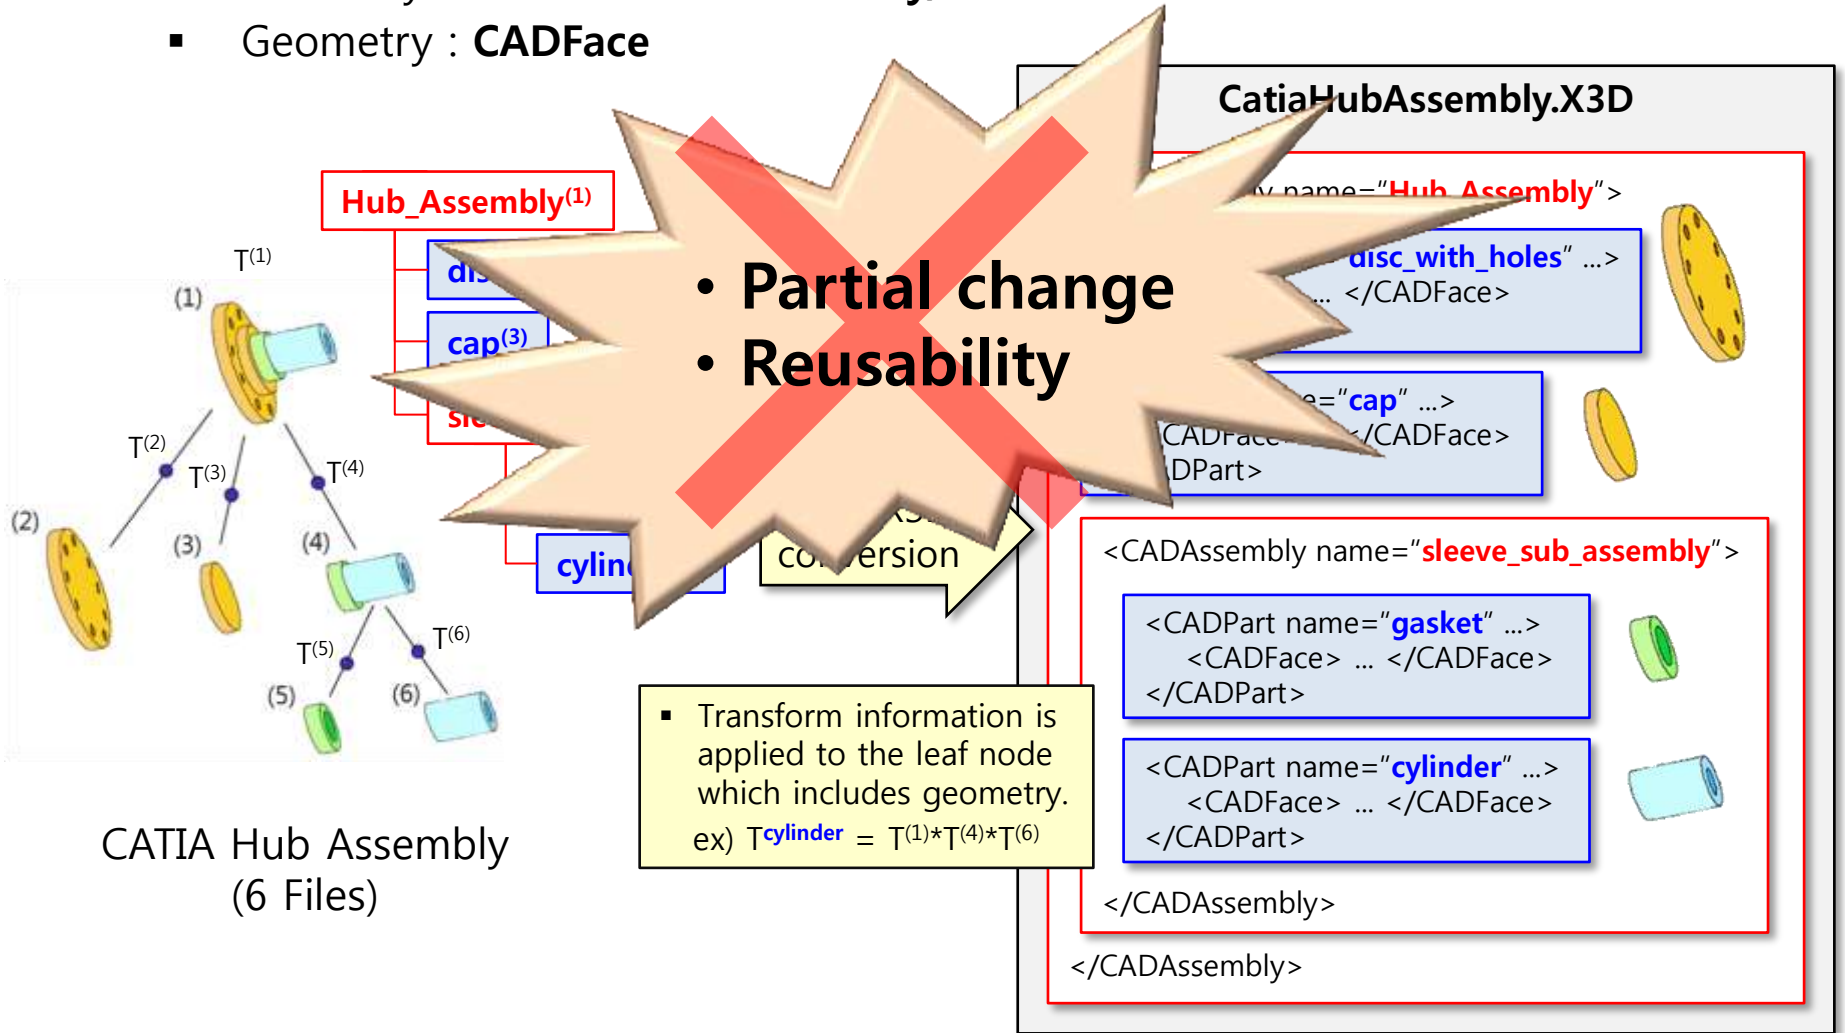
▪ Geometry : **CADFace**

CatiaHubAssembly.X3D

Hub_Assembly$^{(1)}$

di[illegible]

cap$^{(3)}$

sle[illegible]

cylin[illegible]

$T^{(1)}$
(1)
$T^{(2)}$
$T^{(3)}$
$T^{(4)}$
(2)
(3)
(4)
$T^{(5)}$
$T^{(6)}$
(5)
(6)

CATIA Hub Assembly
(6 Files)

• Partial change
• Reusability

co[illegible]ersion

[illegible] name="Hub_Assembly">
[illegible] disc_with_holes" ...>
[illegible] ... </CADFace>

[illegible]="cap" ...>
CADFace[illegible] </CADFace>
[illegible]DPart>

<CADAssembly name="sleeve_sub_assembly">
<CADPart name="gasket" ...>
<CADFace> ... </CADFace>
</CADPart>
<CADPart name="cylinder" ...>
<CADFace> ... </CADFace>
</CADPart>
</CADAssembly>
</CADAssembly>

▪ Transform information is applied to the leaf node which includes geometry.
ex) $T^{cylinder} = T^{(1)}*T^{(4)}*T^{(6)}$